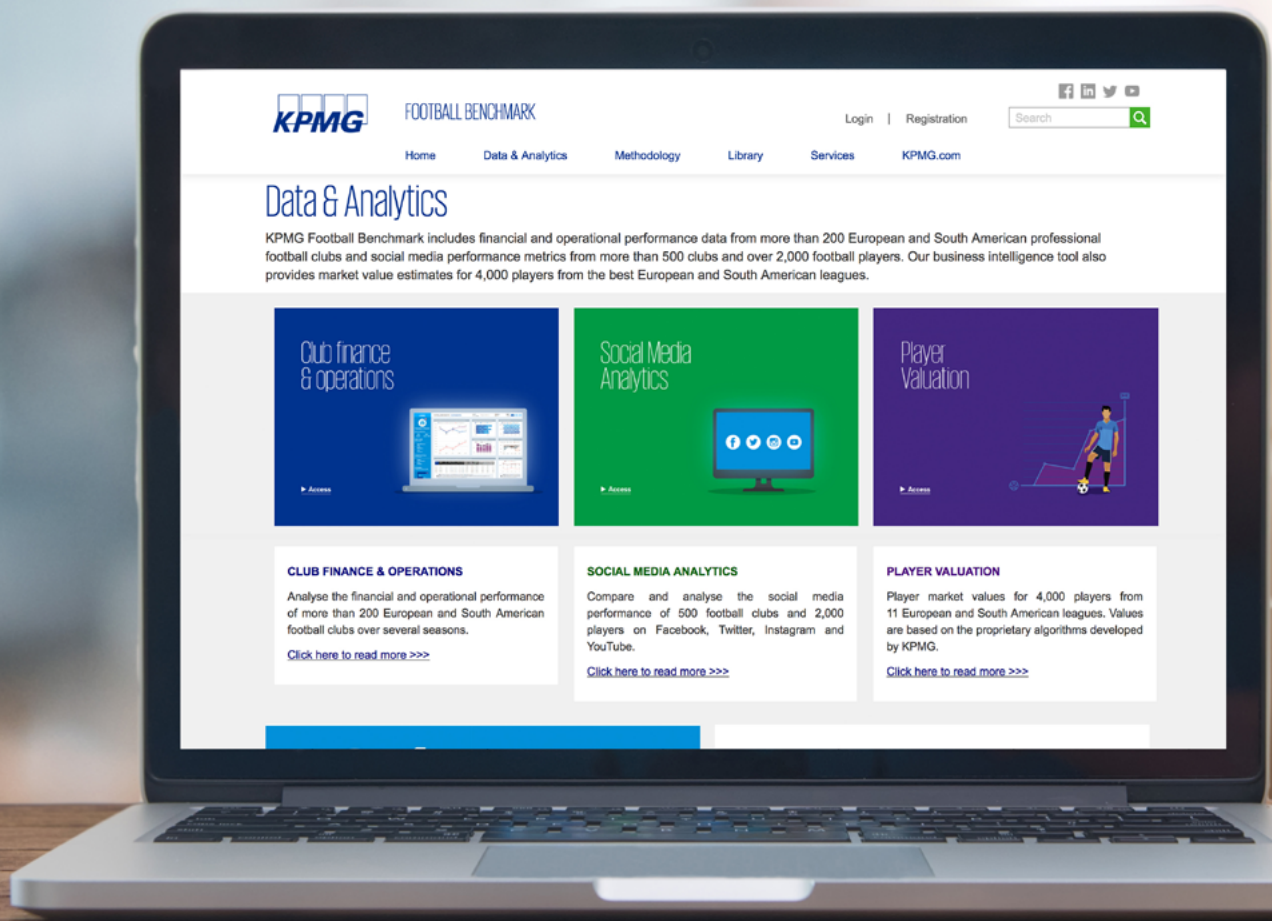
KPMG

FOOTBALL BENCHMARK

Login | Registration

Search

Home Data & Analytics Methodology Library Services KPMG.com

Data & Analytics

KPMG Football Benchmark includes financial and operational performance data from more than 200 European and South American professional football clubs and social media performance metrics from more than 500 clubs and over 2,000 football players. Our business intelligence tool also provides market value estimates for 4,000 players from the best European and South American leagues.

Club finance & operations

▶ Access

Social Media Analytics

▶ Access

Player Valuation

▶ Access

CLUB FINANCE & OPERATIONS

Analyse the financial and operational performance of more than 200 European and South American football clubs over several seasons.

Click here to read more >>>

SOCIAL MEDIA ANALYTICS

Compare and analyse the social media performance of 500 football clubs and 2,000 players on Facebook, Twitter, Instagram and YouTube.

Click here to read more >>>

PLAYER VALUATION

Player market values for 4,000 players from 11 European and South American leagues. Values are based on the proprietary algorithms developed by KPMG.

Click here to read more >>>